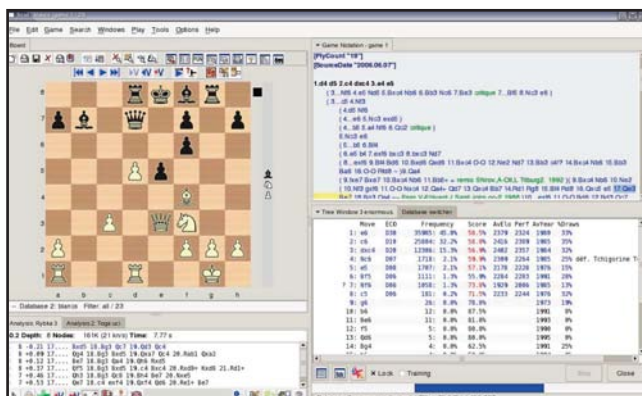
File Edit Game Search Windows Play Tools Options Help

Board

Game Notation : game 1

[PlyCount "18"]
[SourceDate "2006.06.07"]

1.d4 d5 2.c4 dxc4 3.e4 e6

Tree Window 3 [enormous] Database switcher

| | Move | ECO | Frequency | Score | AvElo | Perf | AvYear | %Draws |
|---|---|---|---|---|---|---|---|---|
| 1: | e6 | D30 | 35985: 45.8% | 58.5% | 2379 | 2324 | 1989 | 33% |
| 2: | c6 | D10 | 25884: 32.2% | 56.3% | 2416 | 2358 | 1985 | 35% |
| 3: | dxc4 | D20 | 13986: 15.5% | 56.0% | 2402 | 2357 | 1994 | 32% |
| 4: | Nc6 | D07 | 1718: 2.1% | 59.0% | 2308 | 2264 | 1985 | 25% |
| 5: | e5 | D08 | 1707: 2.1% | 57.1% | 2178 | 2220 | 1976 | 15% |
| 6: | Bf5 | D06 | 1111: 1.3% | 55.0% | 2264 | 2283 | 1981 | 28% |
| 7: | Nf6 | D06 | 1058: 1.3% | 73.3% | 1929 | 2086 | 1985 | 13% |
| 8: | c5 | D06 | 183: 0.2% | 71.5% | 2233 | 2244 | 1979 | 12% |
| 9: | g6 | | 26: 0.0% | 78.8% | | | 1973 | 19% |
| 10: | b6 | | 12: 0.0% | 87.5% | | | 1991 | 8% |
| 11: | Bg4 | | 12: 0.0% | 91.6% | | | 1991 | 8% |
| 12: | f5 | | 5: 0.0% | 80.0% | | | 1991 | 0% |
| 13: | Qd6 | | 5: 0.0% | 90.0% | | | 1995 | 0% |
| 14: | Bg4 | | 4: 0.0% | 62.5% | | | 1991 | 25% |

Lock Training Stop Close

Database 2: blanco Filter: all / 23

Analysis: Rybka 3 Analysis 2: Toga uci

Time: 7.77 s

a b c d e f g h
8 7 6 5 4 3 2 1